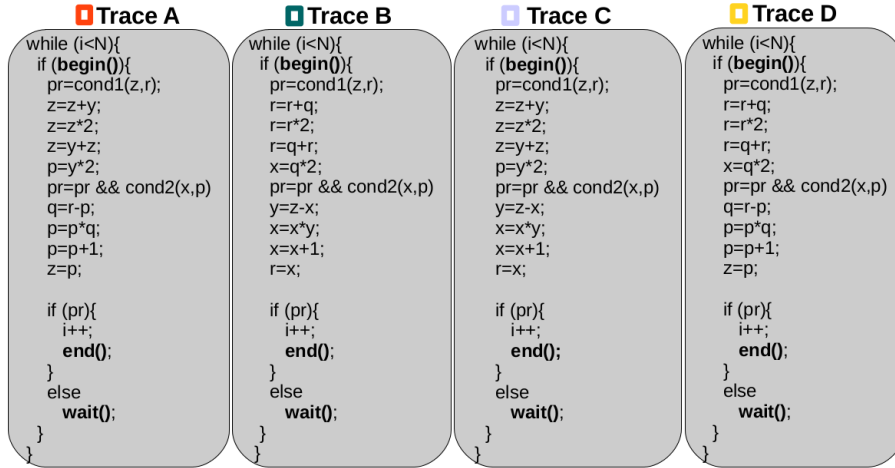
Trace A

while (i<N){
 if (begin()){
  pr=cond1(z,r);
  z=z+y;
  z=z*2;
  z=y+z;
  p=y*2;
  pr=pr && cond2(x,p)
  q=r-p;
  p=p*q;
  p=p+1;
  z=p;

  if (pr){
   i++;
   end();
  }
  else
   wait();
 }
}

Trace B

while (i<N){
 if (begin()){
  pr=cond1(z,r);
  r=r+q;
  r=r*2;
  r=q+r;
  x=q*2;
  pr=pr && cond2(x,p)
  y=z-x;
  x=x*y;
  x=x+1;
  r=x;

  if (pr){
   i++;
   end();
  }
  else
   wait();
 }
}

Trace C

while (i<N){
 if (begin()){
  pr=cond1(z,r);
  z=z+y;
  z=z*2;
  z=y+z;
  p=y*2;
  pr=pr && cond2(x,p)
  y=z-x;
  x=x*y;
  x=x+1;
  r=x;

  if (pr){
   i++;
   end();
  }
  else
   wait();
 }
}

Trace D

while (i<N){
 if (begin()){
  pr=cond1(z,r);
  r=r+q;
  r=r*2;
  r=q+r;
  x=q*2;
  pr=pr && cond2(x,p)
  q=r-p;
  p=p*q;
  p=p+1;
  z=p;

  if (pr){
   i++;
   end();
  }
  else
   wait();
 }
}